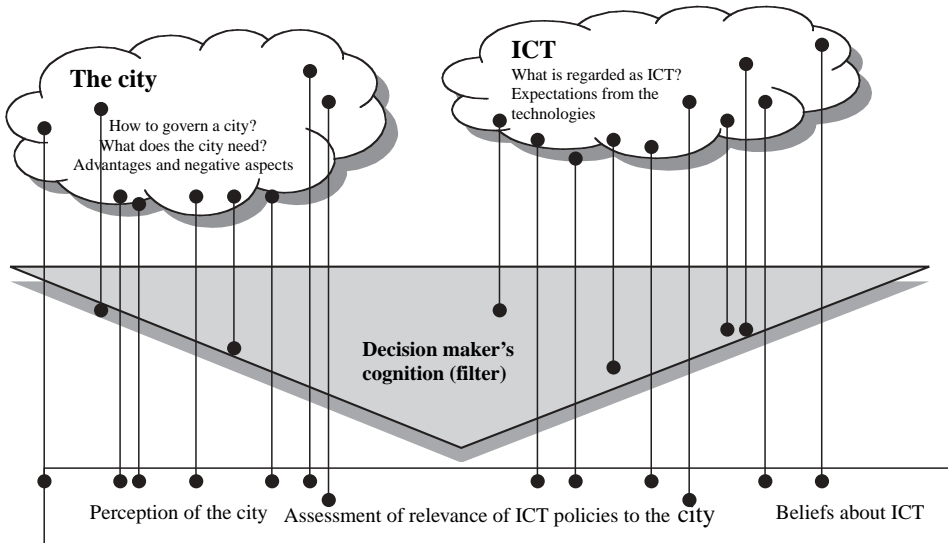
The city

How to govern a city?
What does the city need?
Advantages and negative aspects

ICT

What is regarded as ICT?
Expectations from the technologies

Decision maker's cognition (filter)

Perception of the city

Assessment of relevance of ICT policies to the city

Beliefs about ICT